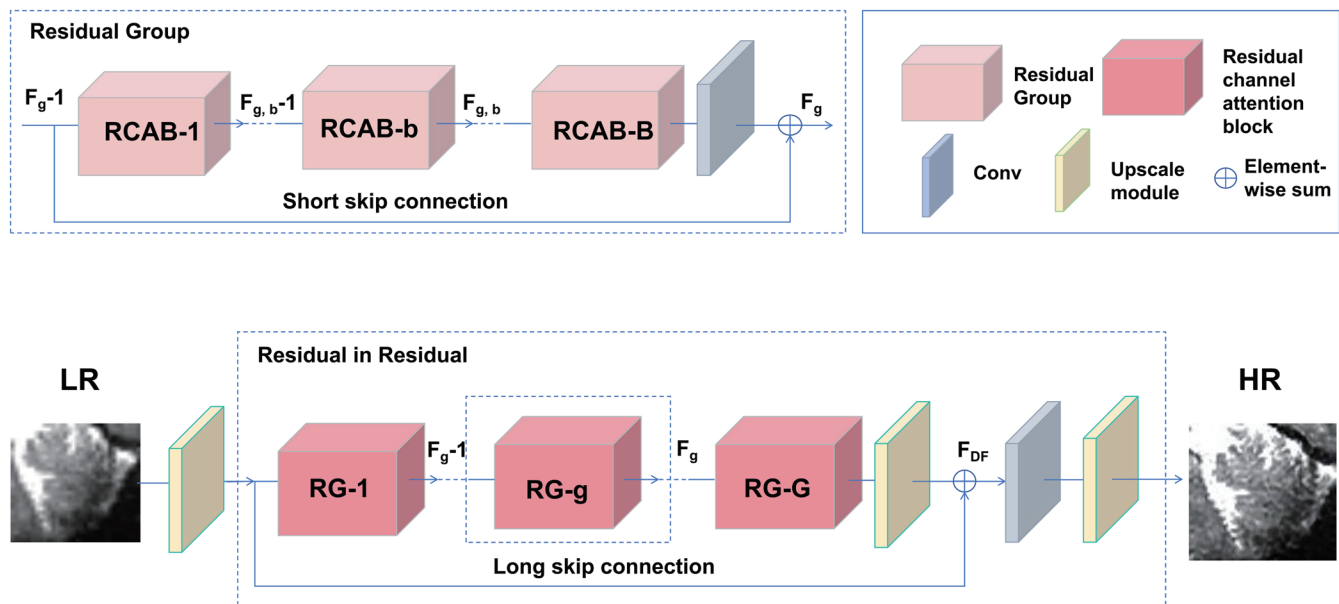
Residual Group

$F_g$-1

RCAB-1

$F_{g,b}$-1

RCAB-b

$F_{g,b}$

RCAB-B

$F_g$

Short skip connection

Residual Group

Residual channel attention block

Conv

Upscale module

$\oplus$ Element-wise sum

Residual in Residual

LR

RG-1

$F_g$-1

RG-g

$F_g$

RG-G

$F_{DF}$

HR

Long skip connection